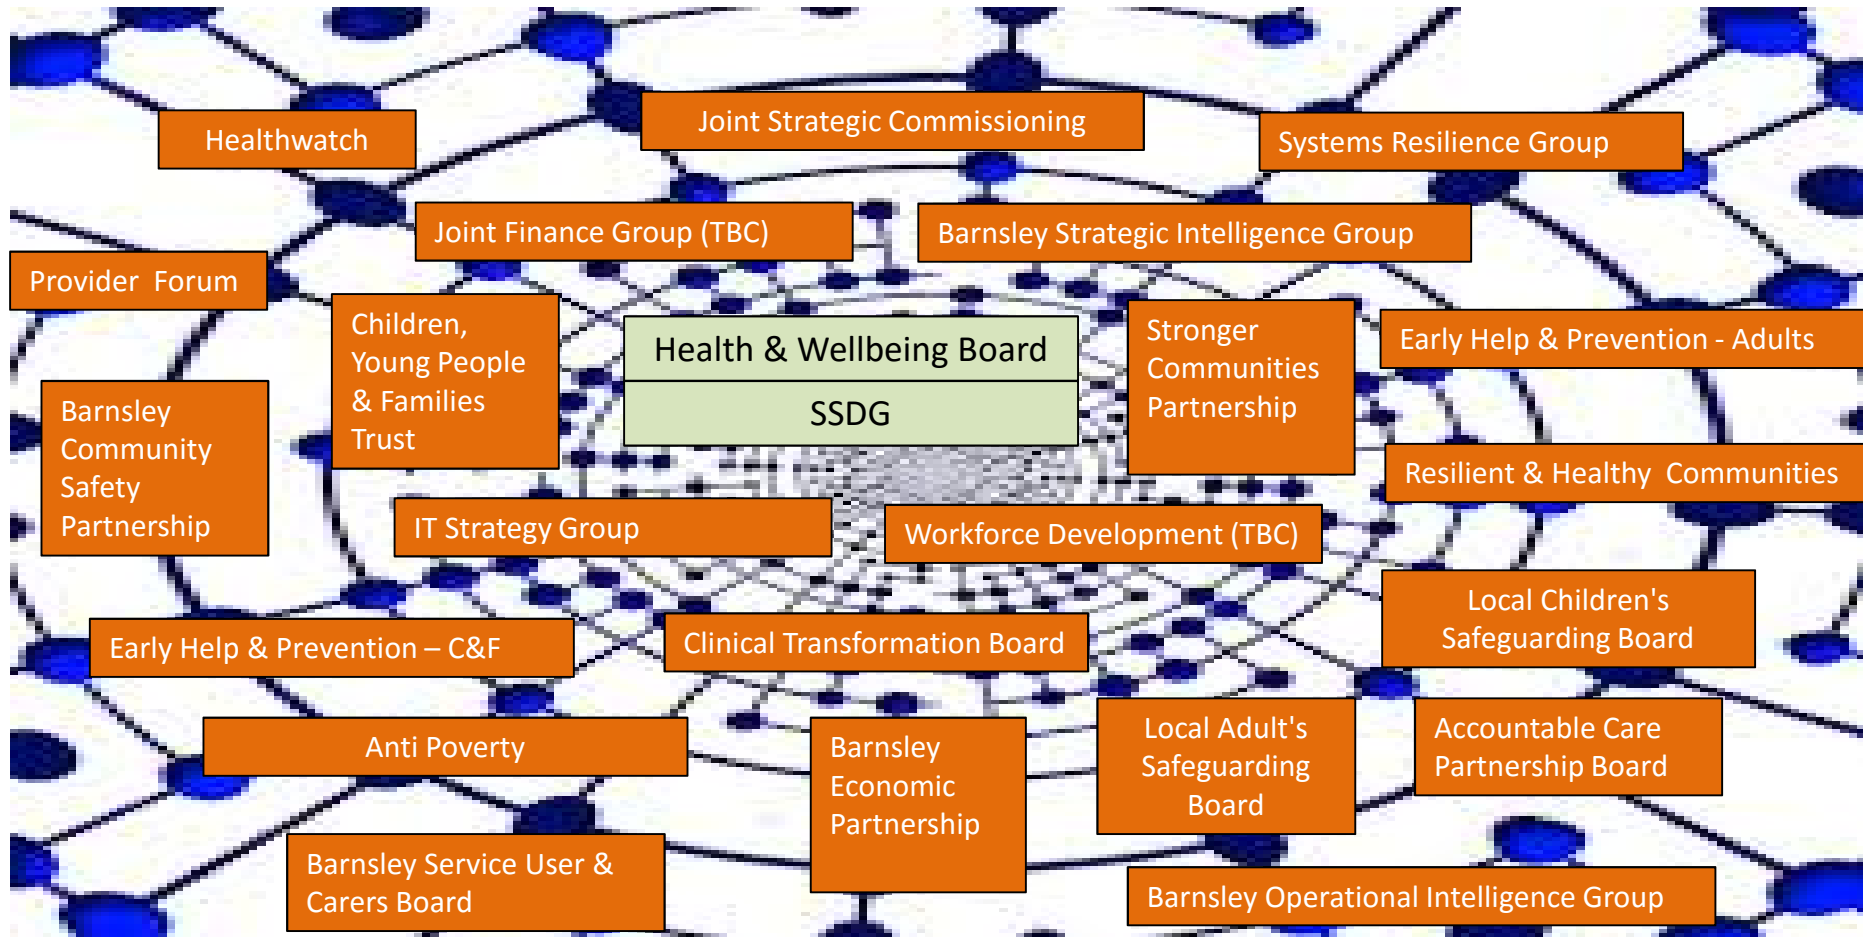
Healthwatch

Joint Strategic Commissioning

Systems Resilience Group

Joint Finance Group (TBC)

Barnsley Strategic Intelligence Group

Provider Forum

Children, Young People & Families Trust

Health & Wellbeing Board

SSDG

Stronger Communities Partnership

Early Help & Prevention - Adults

Barnsley Community Safety Partnership

Resilient & Healthy Communities

IT Strategy Group

Workforce Development (TBC)

Local Children's Safeguarding Board

Early Help & Prevention – C&F

Clinical Transformation Board

Anti Poverty

Barnsley Economic Partnership

Local Adult's Safeguarding Board

Accountable Care Partnership Board

Barnsley Service User & Carers Board

Barnsley Operational Intelligence Group